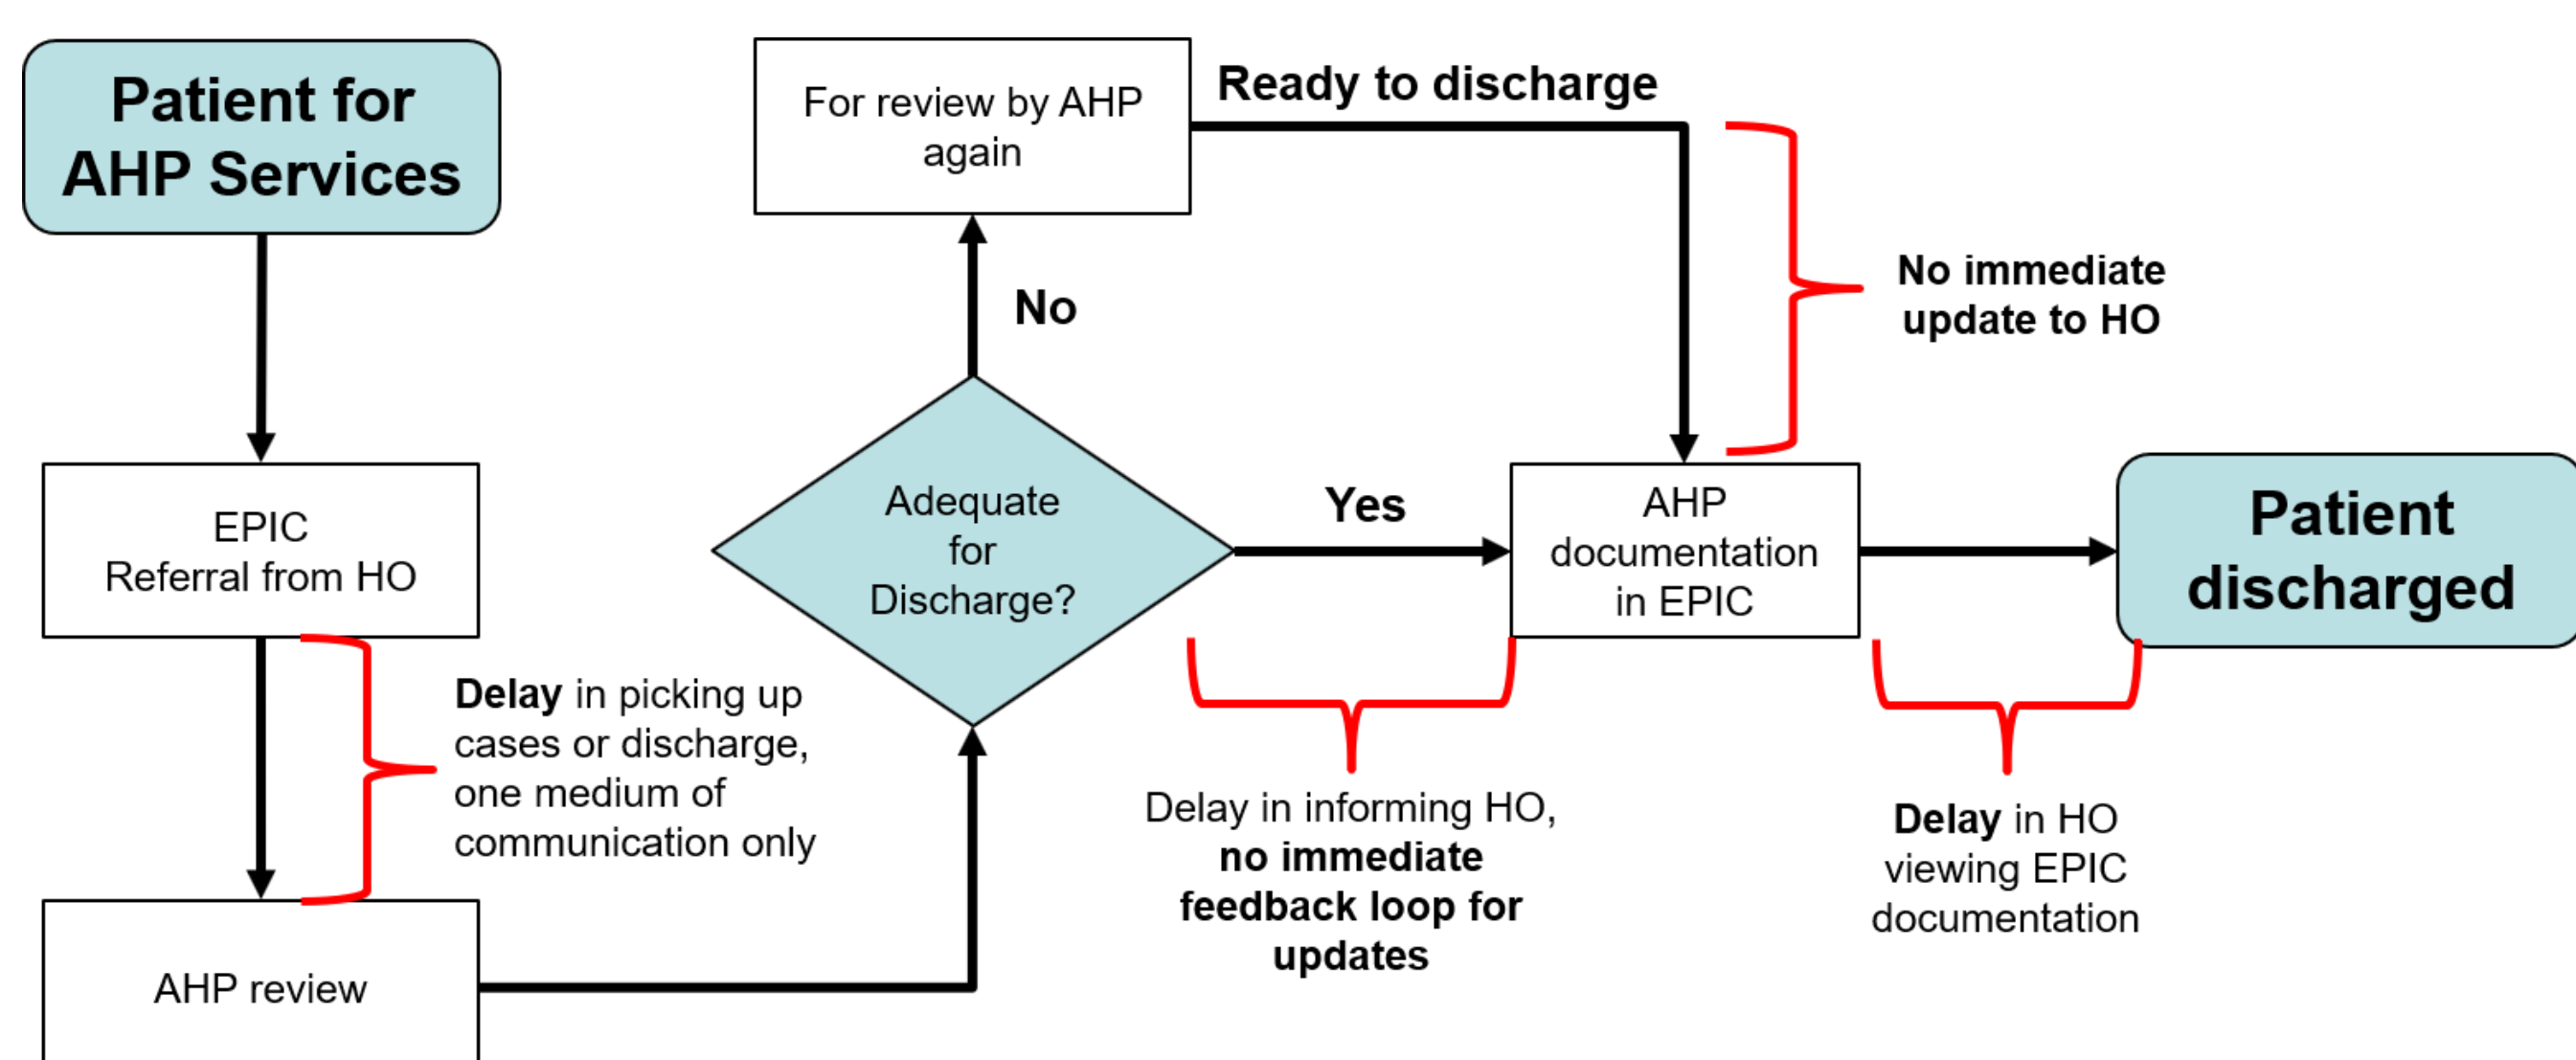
Patient for AHP Services

EPIC
Referral from HO

Delay in picking up cases or discharge, one medium of communication only

AHP review

Adequate for Discharge?

No

For review by AHP again

Ready to discharge

No immediate update to HO

Yes

AHP documentation in EPIC

Delay in informing HO, no immediate feedback loop for updates

Patient discharged

Delay in HO viewing EPIC documentation